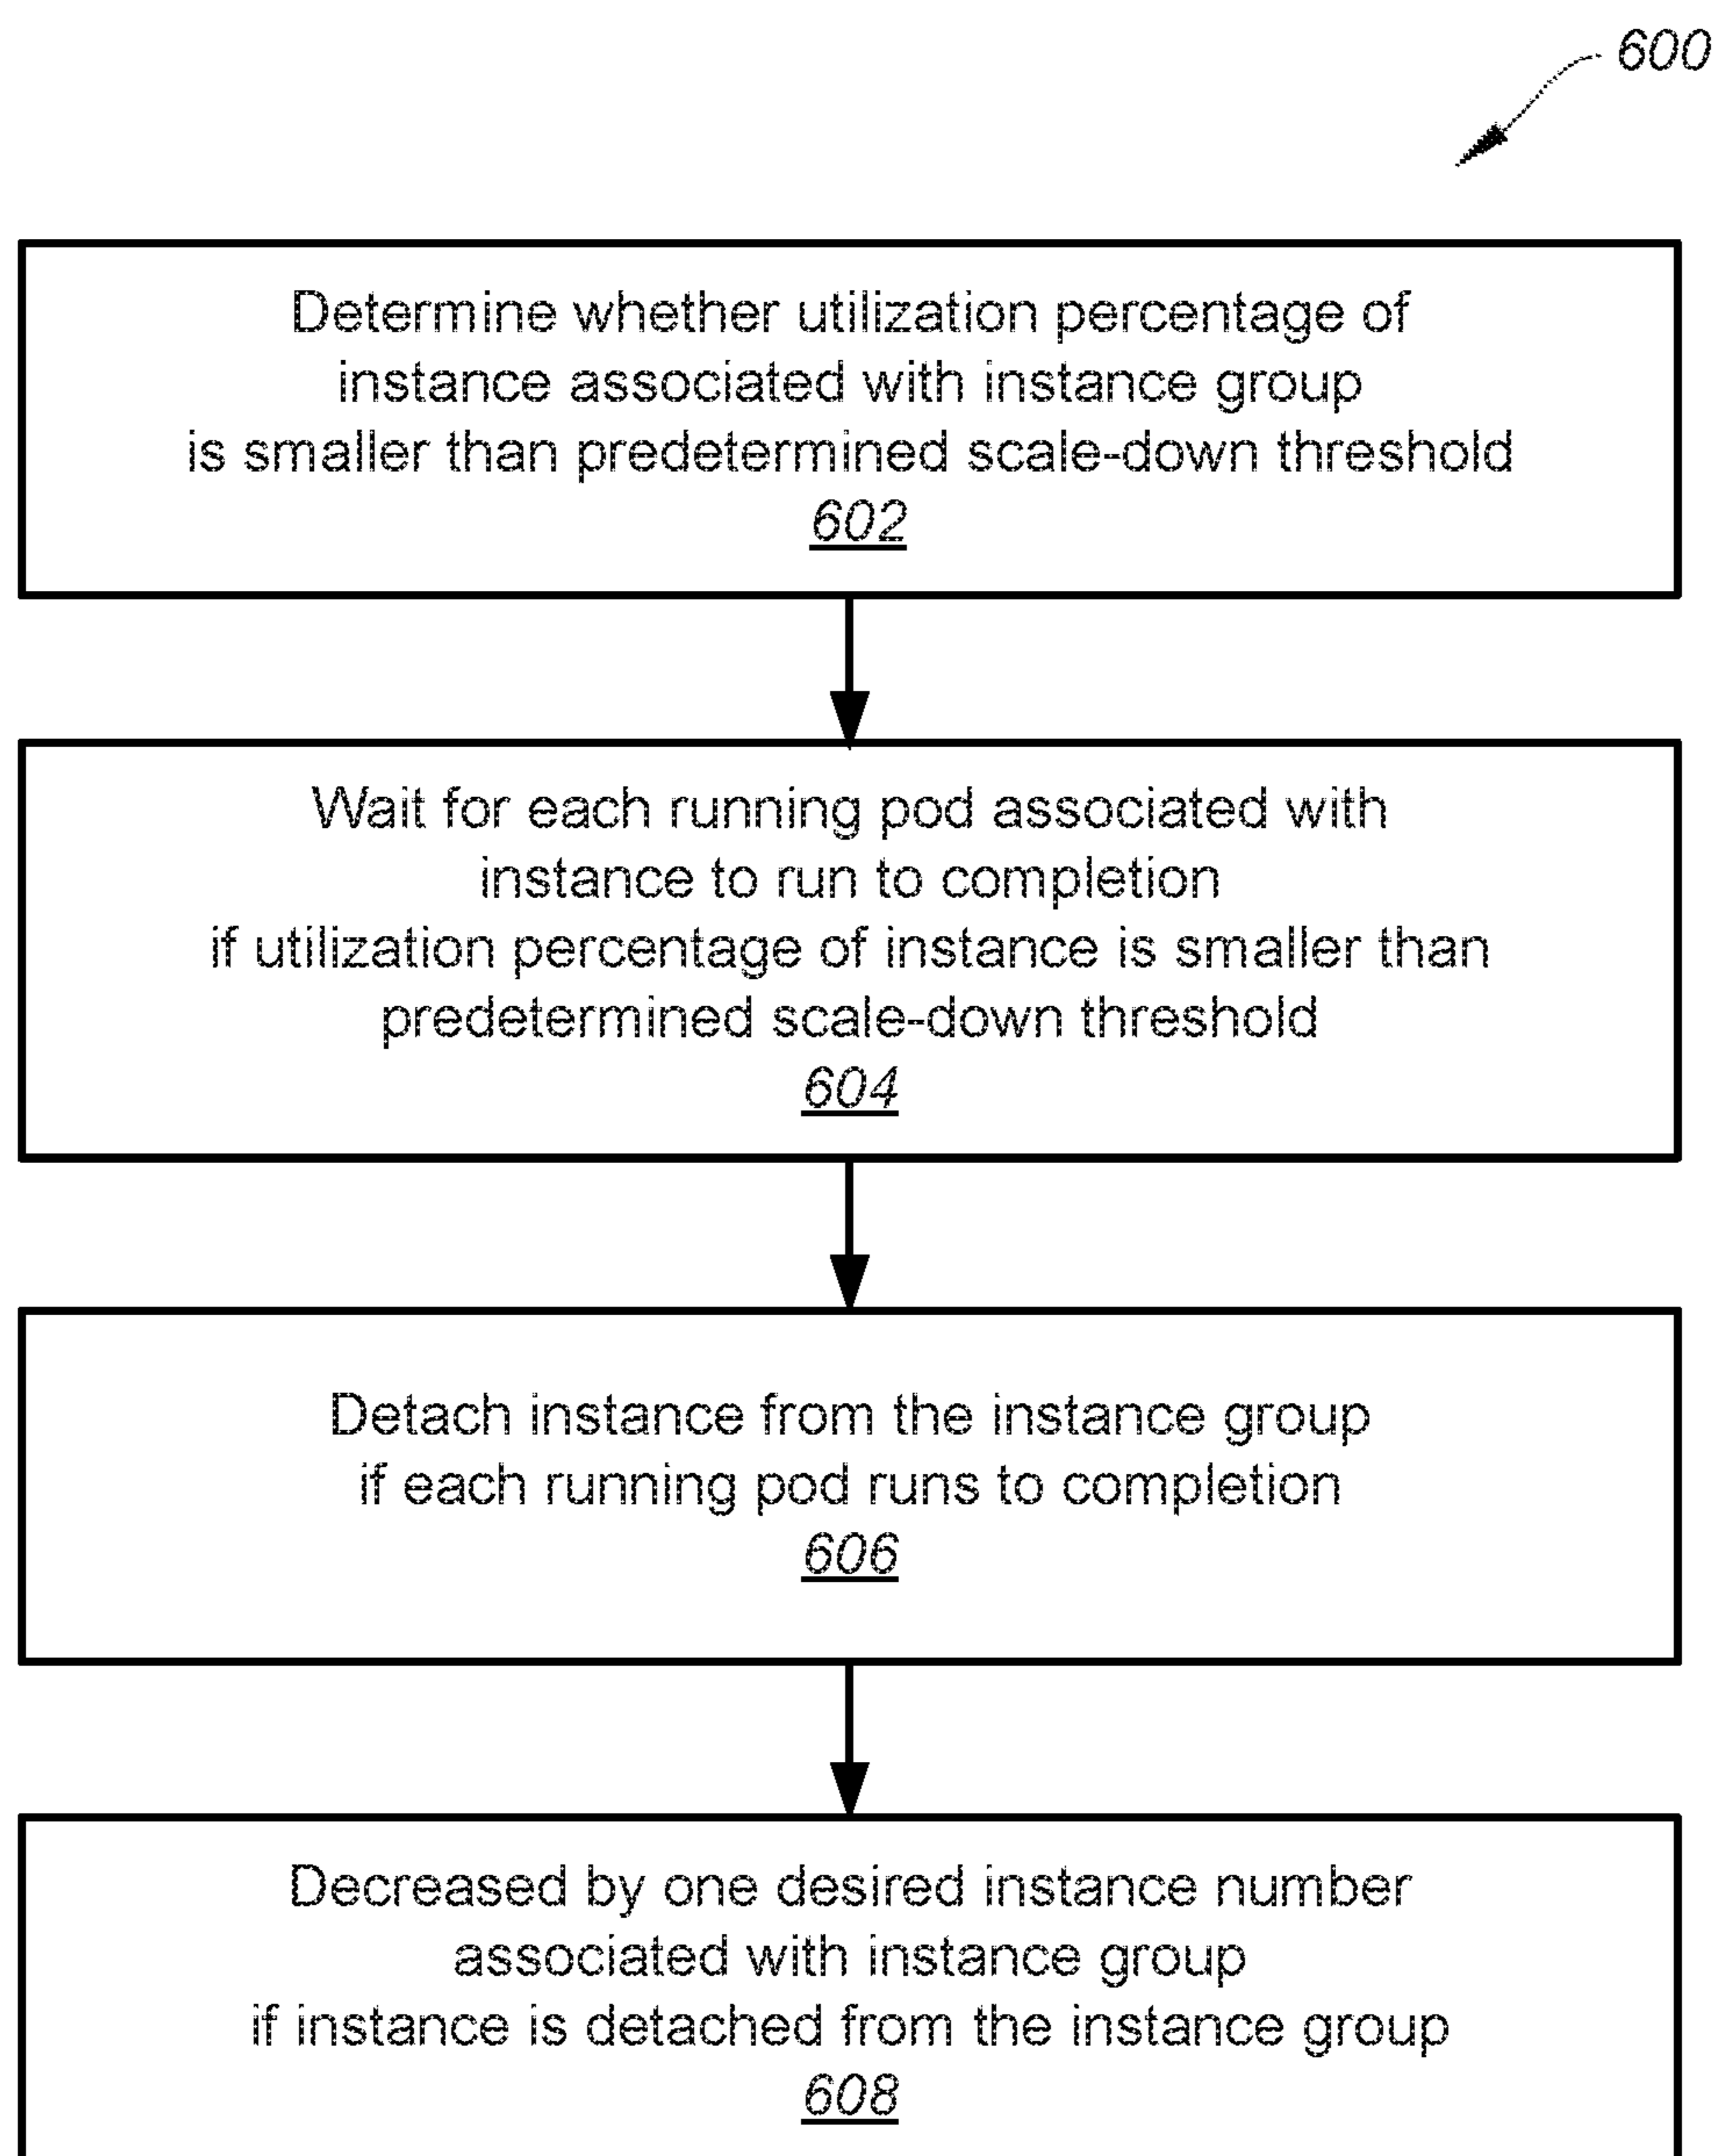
600

Determine whether utilization percentage of instance associated with instance group is smaller than predetermined scale-down threshold
602

Wait for each running pod associated with instance to run to completion if utilization percentage of instance is smaller than predetermined scale-down threshold
604

Detach instance from the instance group if each running pod runs to completion
606

Decreased by one desired instance number associated with instance group if instance is detached from the instance group
608